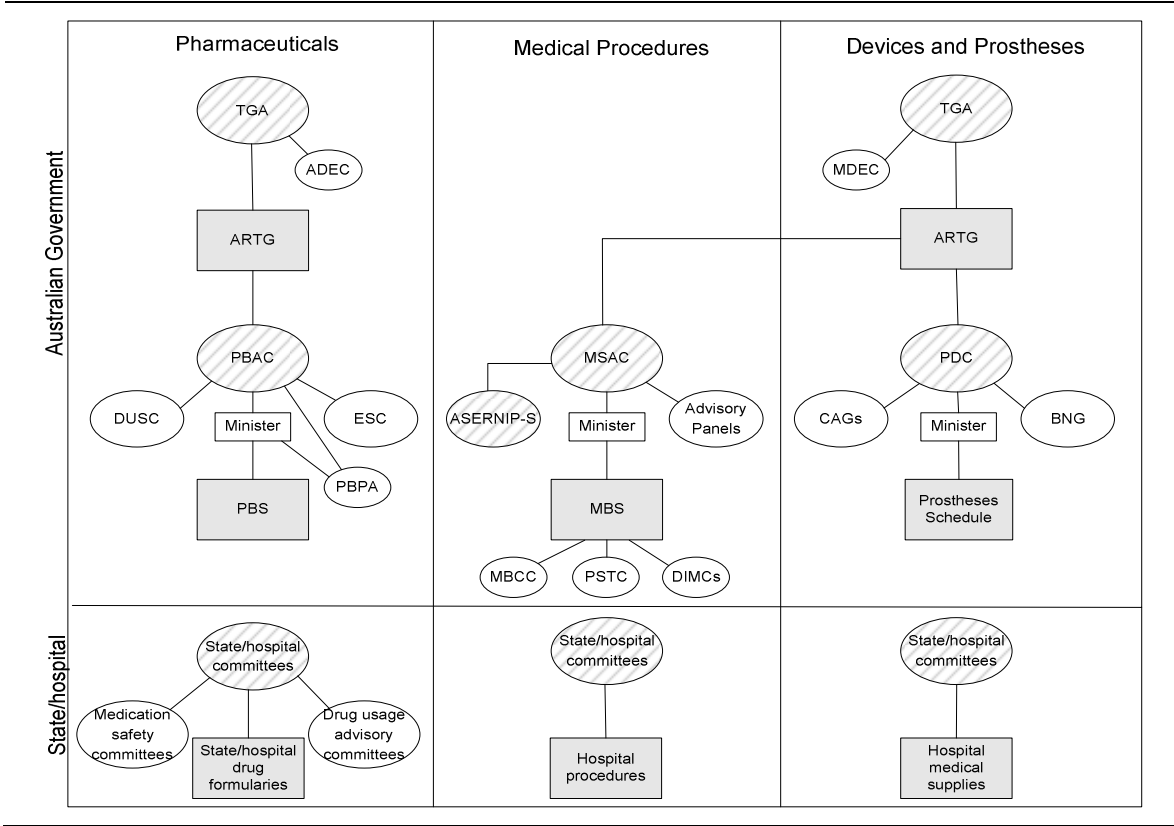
Pharmaceuticals

Medical Procedures

Devices and Prostheses

Australian Government

TGA

ADEC

ARTG

PBAC

DUSC

Minister

ESC

PBPA

PBS

MSAC

ASERNIP-S

Minister

Advisory Panels

MBS

MBCC

PSTC

DIMCs

TGA

MDEC

ARTG

PDC

CAGs

Minister

BNG

Prostheses Schedule

State/hospital

State/hospital committees

Medication safety committees

State/hospital drug formularies

Drug usage advisory committees

State/hospital committees

Hospital procedures

State/hospital committees

Hospital medical supplies